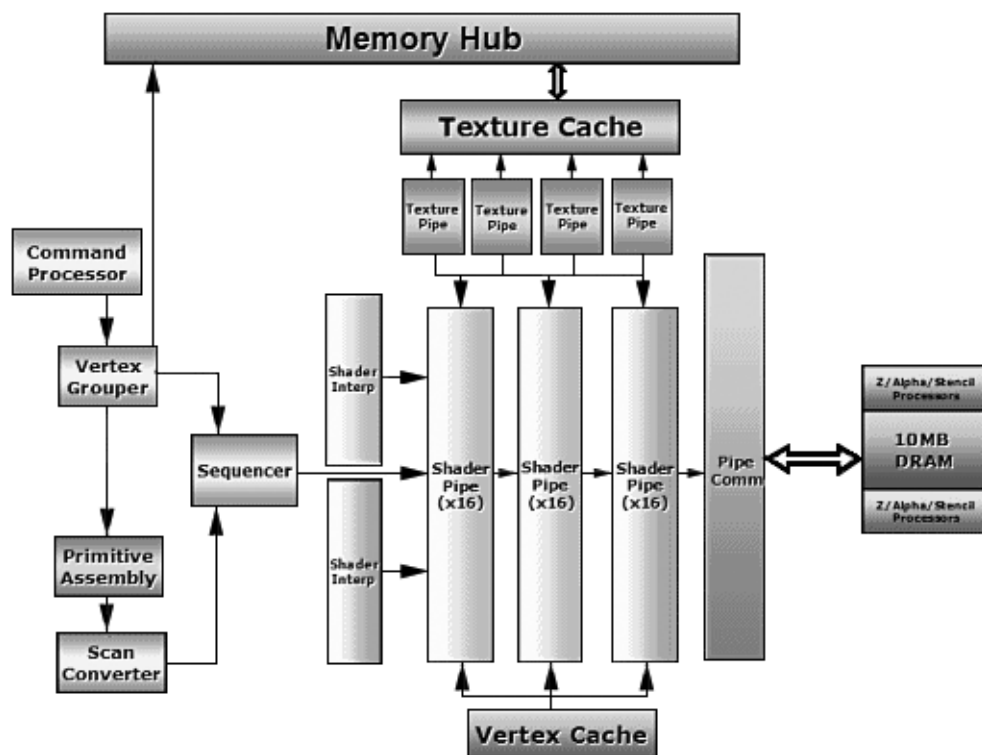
Memory Hub

Texture Cache

Texture Pipe

Texture Pipe

Texture Pipe

Texture Pipe

Command Processor

Vertex Grouper

Shader Interp

Sequencer

Shader Interp

Shader Pipe (x16)

Shader Pipe (x16)

Shader Pipe (x16)

Pipe Comm

Z/Alpha/Stencil Processors

10MB DRAM

Z/Alpha/Stencil Processors

Primitive Assembly

Scan Converter

Vertex Cache